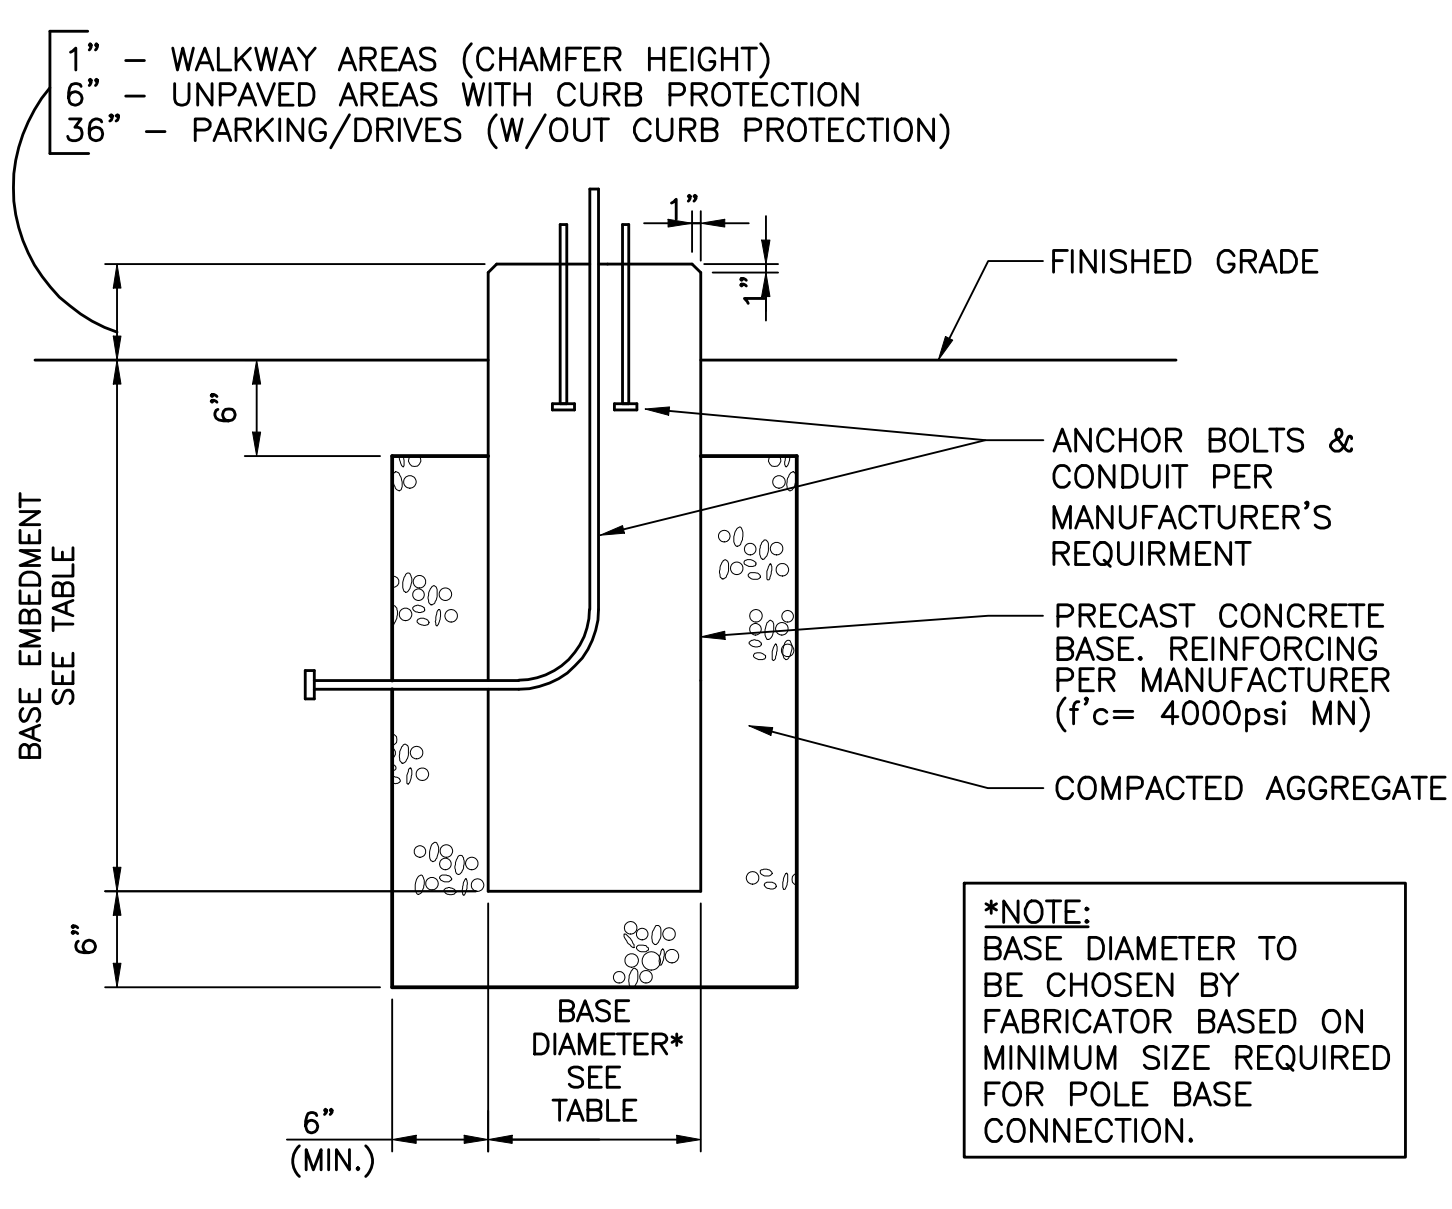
1" – WALKWAY AREAS (CHAMFER HEIGHT)
6" – UNPAVED AREAS WITH CURB PROTECTION
36" – PARKING/DRIVES (W/OUT CURB PROTECTION)

1"

1"

FINISHED GRADE

6"

ANCHOR BOLTS & CONDUIT PER MANUFACTURER'S REQUIRMENT

BASE EMBEDMENT SEE TABLE

PRECAST CONCRETE BASE. REINFORCING PER MANUFACTURER (f'c= 4000psi MN)

COMPACTED AGGREGATE

6"

*NOTE:
BASE DIAMETER TO BE CHOSEN BY FABRICATOR BASED ON MINIMUM SIZE REQUIRED FOR POLE BASE CONNECTION.

BASE DIAMETER* SEE TABLE

6"
(MIN.)